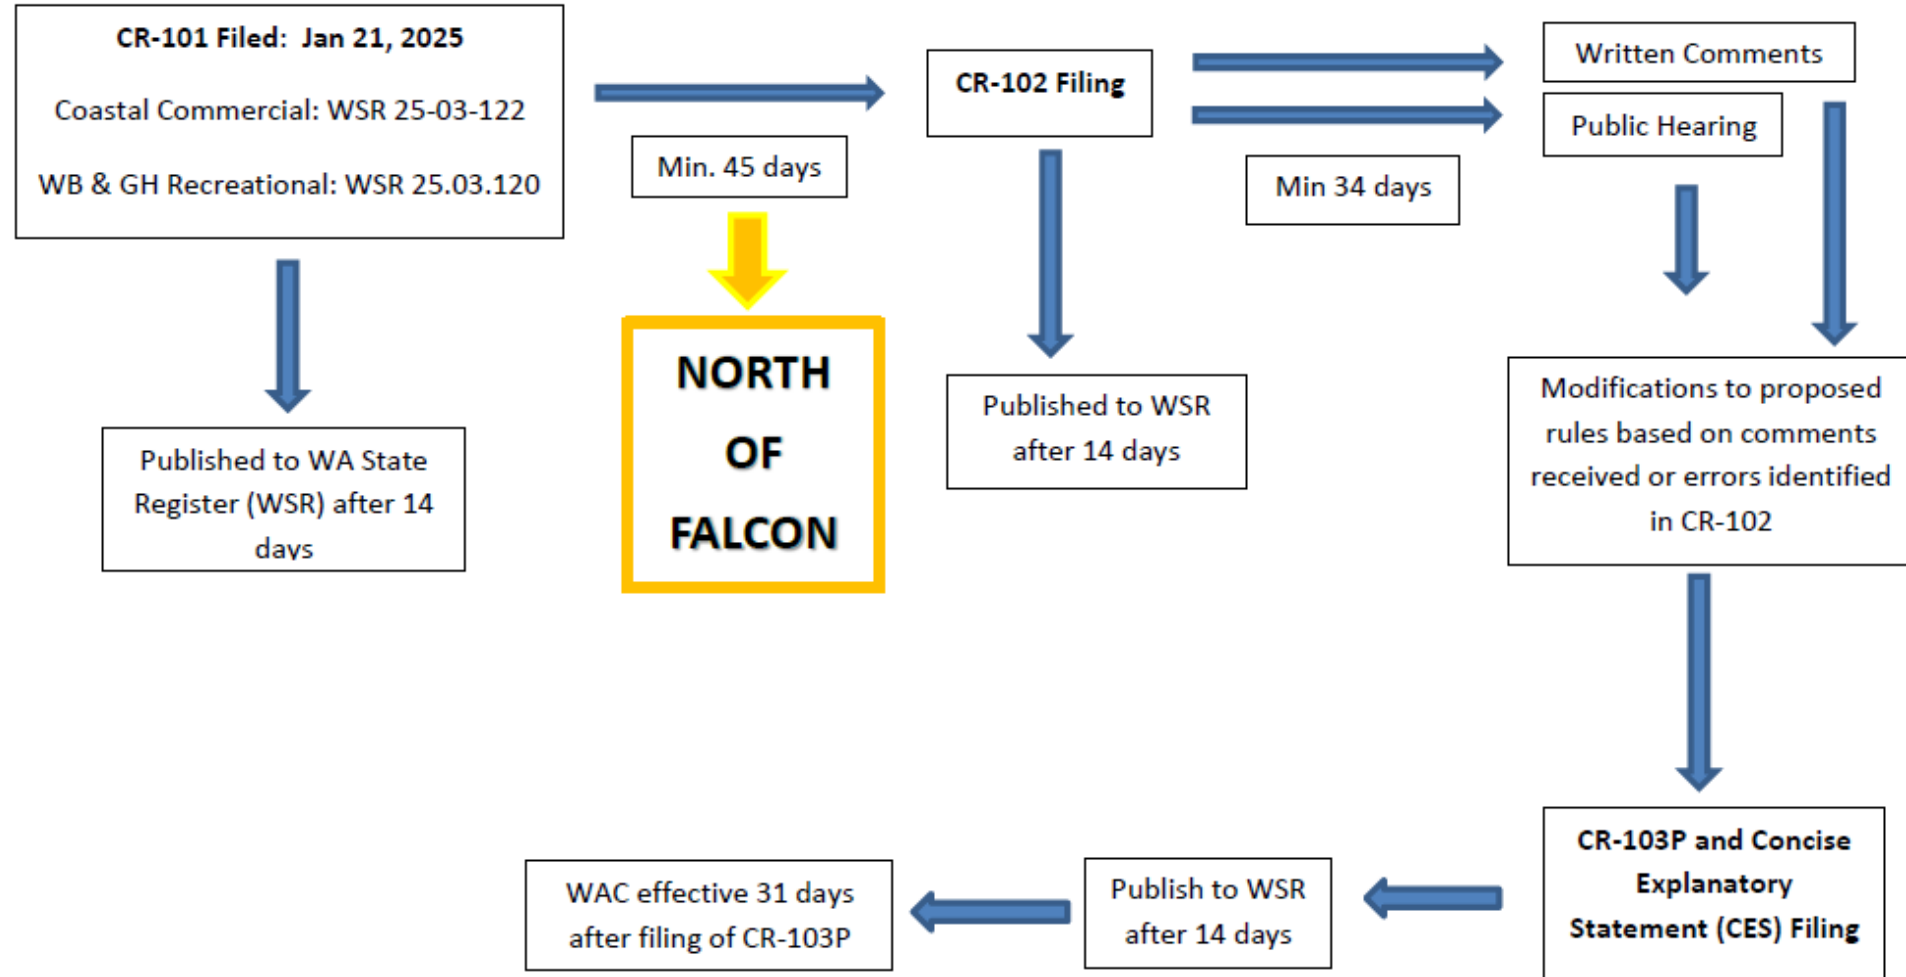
CR-101 Filed: Jan 21, 2025

Coastal Commercial: WSR 25-03-122

WB & GH Recreational: WSR 25.03.120

Min. 45 days

CR-102 Filing

Written Comments

Public Hearing

Min 34 days

NORTH OF FALCON

Published to WA State Register (WSR) after 14 days

Published to WSR after 14 days

Modifications to proposed rules based on comments received or errors identified in CR-102

CR-103P and Concise Explanatory Statement (CES) Filing

Publish to WSR after 14 days

WAC effective 31 days after filing of CR-103P